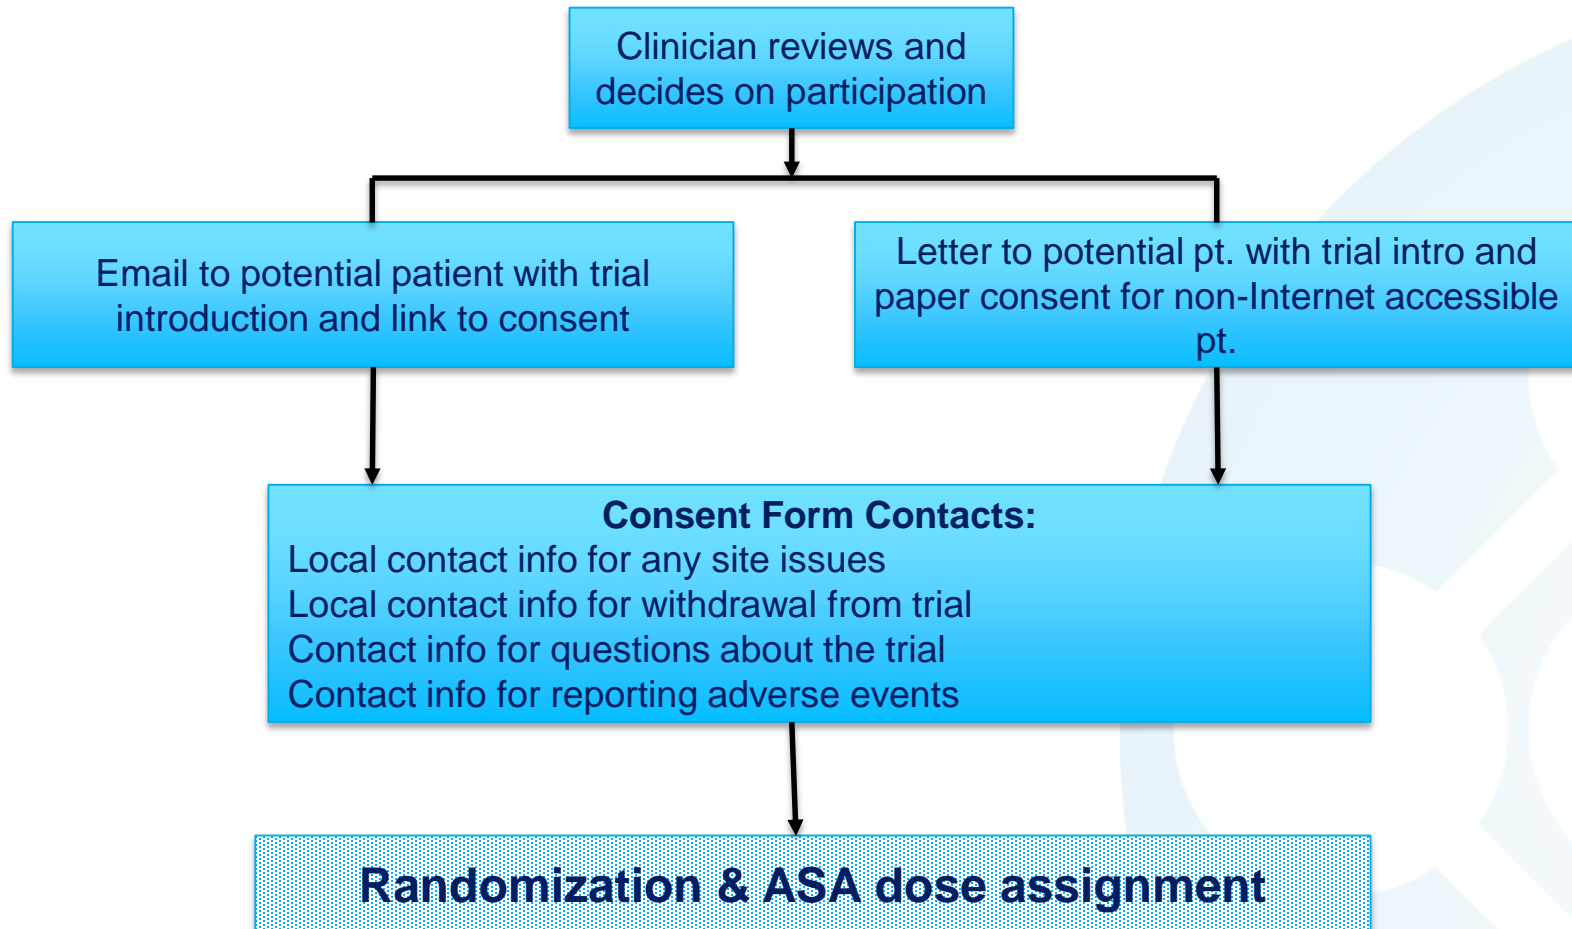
Clinician reviews and decides on participation

Email to potential patient with trial introduction and link to consent

Letter to potential pt. with trial intro and paper consent for non-Internet accessible pt.

Consent Form Contacts:
Local contact info for any site issues
Local contact info for withdrawal from trial
Contact info for questions about the trial
Contact info for reporting adverse events

Randomization & ASA dose assignment